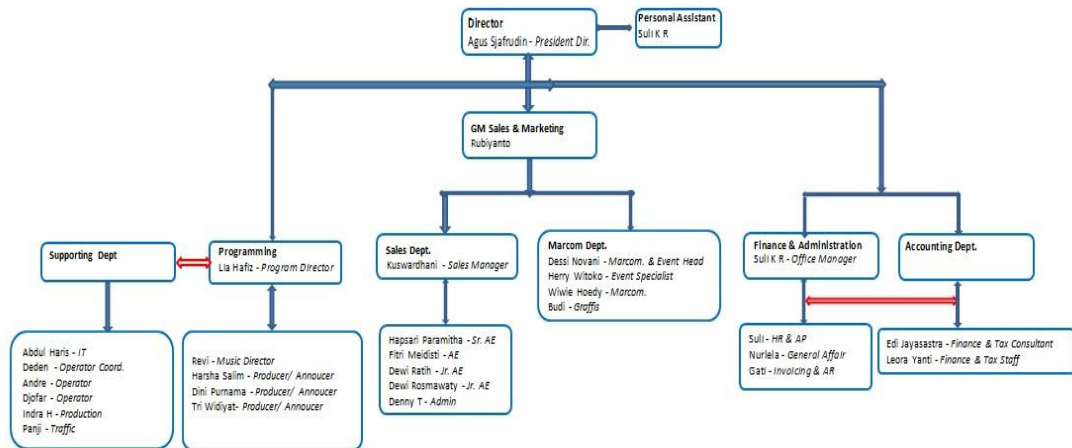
Director
Agus Sjafrudin - *President Dir.*

Personal Assistant
Suli K R

GM Sales & Marketing
Rubiyanto

Supporting Dept

Programming
Lia Hafiz - *Program Director*

Sales Dept.
Kuswardhani - *Sales Manager*

Marcom Dept.
Dessi Novani - *Marcom. & Event Head*
Herry Witoko - *Event Specialist*
Wiwie Hoedy - *Marcom.*
Budi - *Graffis*

Finance & Administration
Suli K R - *Office Manager*

Accounting Dept.

Abdul Haris - *IT*
Deden - *Operator Coord.*
Andre - *Operator*
Djofar - *Operator*
Indra H - *Production*
Panji - *Traffic*

Revi - *Music Director*
Harsha Salim - *Producer/ Annoucer*
Dini Purnama - *Producer/ Annoucer*
Tri Widiyat- *Producer/ Annoucer*

Hapsari Paramitha - *Sr. AE*
Fitri Meidisti - *AE*
Dewi Ratih - *Jr. AE*
Dewi Rosmawaty - *Jr. AE*
Denny T - *Admin*

Suli - *HR & AP*
Nurlela - *General Affair*
Gati - *Invoicing & AR*

Edi Jayasastra - *Finance & Tax Consultant*
Leora Yanti - *Finance & Tax Staff*